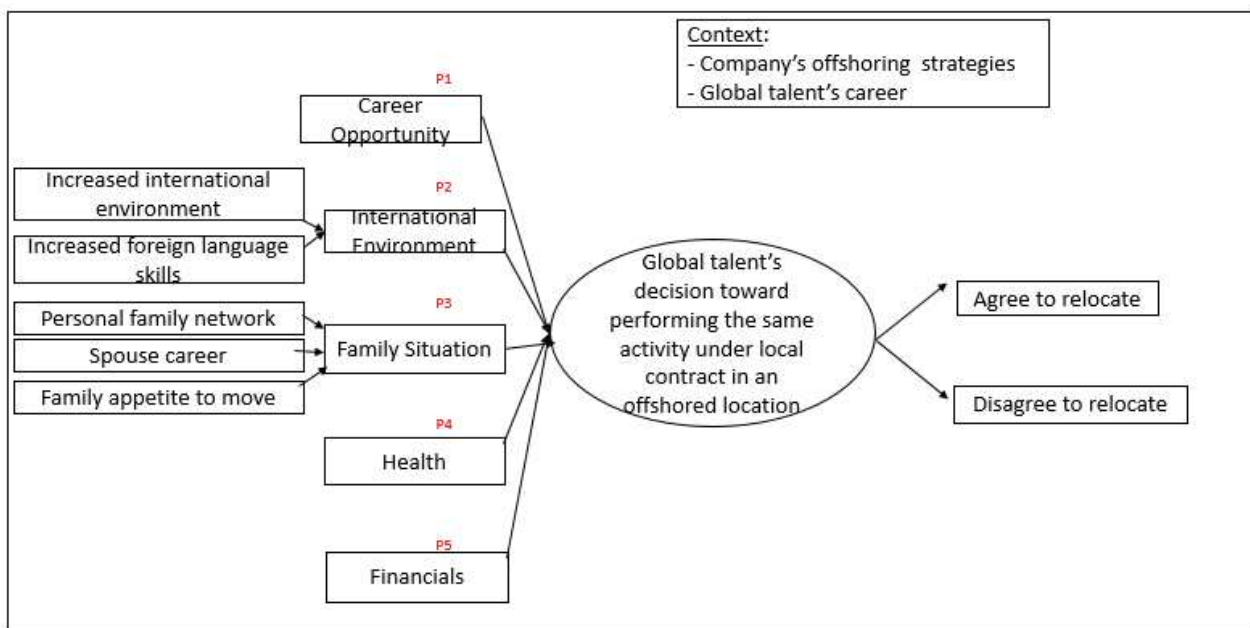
Context:
- Company's offshoring strategies
- Global talent's career

P1

Career Opportunity

Increased international environment

Increased foreign language skills

P2

International Environment

Personal family network

Spouse career

Family appetite to move

P3

Family Situation

P4

Health

P5

Financials

Global talent's decision toward performing the same activity under local contract in an offshored location

Agree to relocate

Disagree to relocate